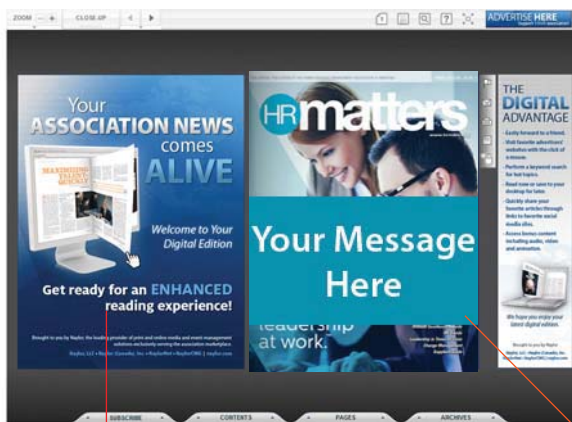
ZOOM — + CLOSE UP

ADVERTISE HERE

Your ASSOCIATION NEWS comes ALIVE

Welcome to Your Digital Edition

Get ready for an ENHANCED reading experience!

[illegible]

HR matters

Your Message Here

leadership at work.

THE DIGITAL ADVANTAGE

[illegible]

SUBSCRIBE

CONTENTS

PAGES

ARCHIVES